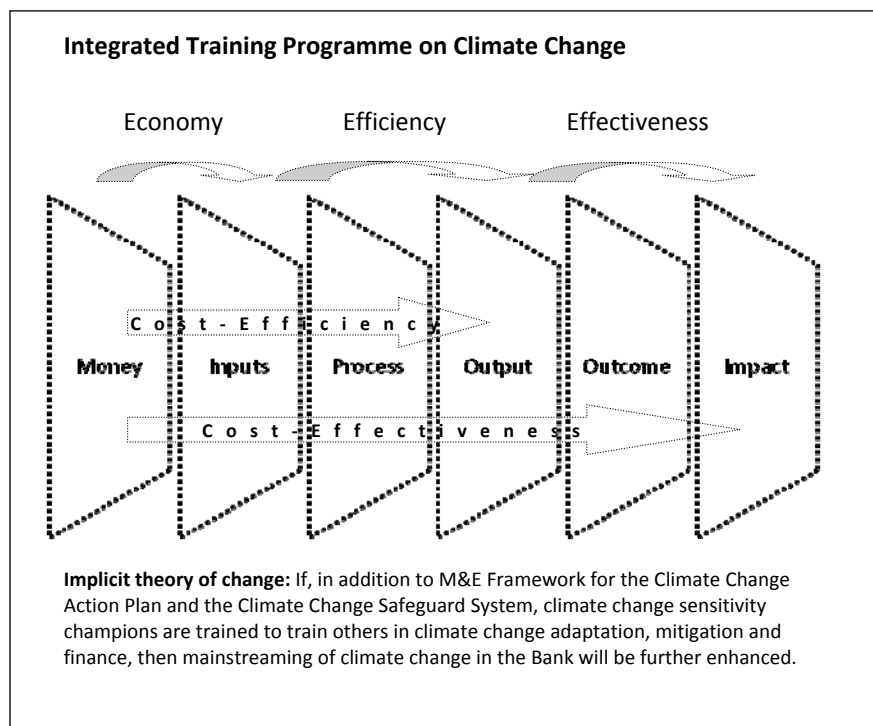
Integrated Training Programme on Climate Change

Economy Efficiency Effectiveness

Cost-Efficiency

Money Inputs Process Output Outcome Impact

Cost-Effectiveness

**Implicit theory of change:** If, in addition to M&E Framework for the Climate Change Action Plan and the Climate Change Safeguard System, climate change sensitivity champions are trained to train others in climate change adaptation, mitigation and finance, then mainstreaming of climate change in the Bank will be further enhanced.